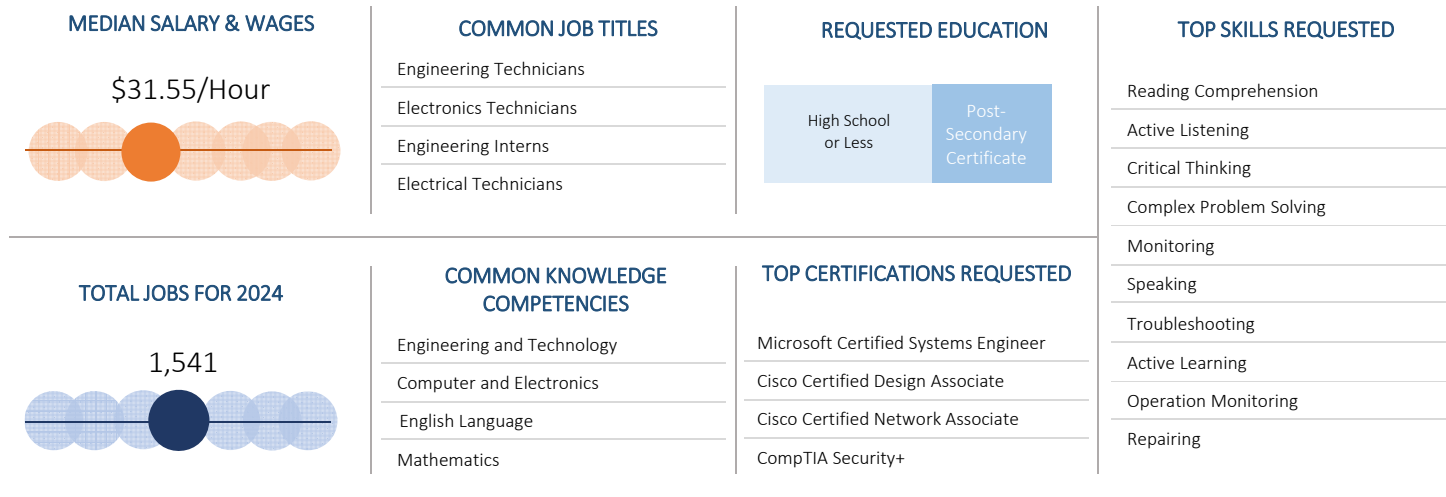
MEDIAN SALARY & WAGES

$31.55/Hour

COMMON JOB TITLES

Engineering Technicians

Electronics Technicians

Engineering Interns

Electrical Technicians

REQUESTED EDUCATION

High School or Less

Post-Secondary Certificate

TOP SKILLS REQUESTED

Reading Comprehension

Active Listening

Critical Thinking

Complex Problem Solving

Monitoring

Speaking

Troubleshooting

Active Learning

Operation Monitoring

Repairing

TOTAL JOBS FOR 2024

1,541

COMMON KNOWLEDGE COMPETENCIES

Engineering and Technology

Computer and Electronics

English Language

Mathematics

TOP CERTIFICATIONS REQUESTED

Microsoft Certified Systems Engineer

Cisco Certified Design Associate

Cisco Certified Network Associate

CompTIA Security+